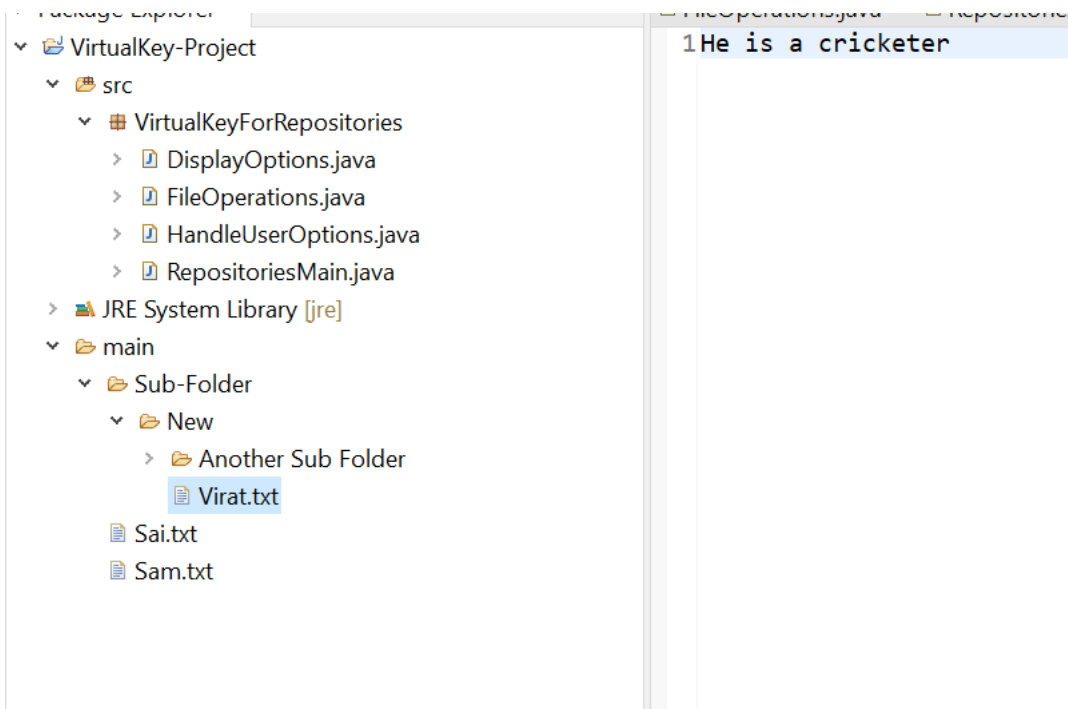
Package Explorer
VirtualKey-Project
src
VirtualKeyForRepositories
DisplayOptions.java
FileOperations.java
HandleUserOptions.java
RepositoriesMain.java
JRE System Library [jre]
main
Sub-Folder
New
Another Sub Folder
Virat.txt
Sai.txt
Sam.txt

FileOperations.java
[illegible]

1 He is a cricketer